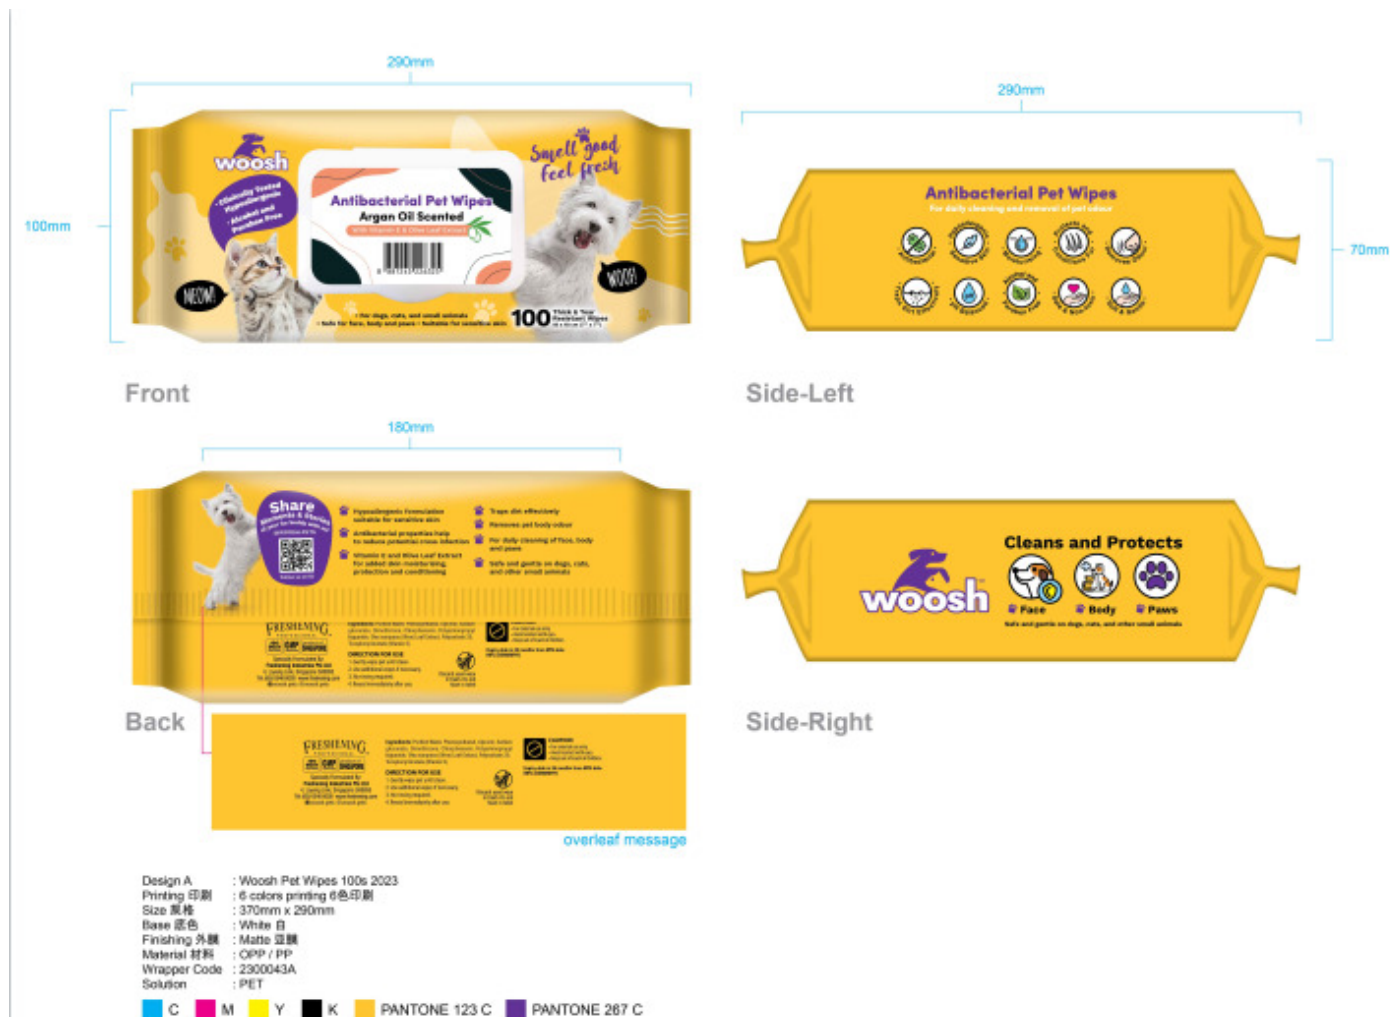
290mm

100mm

woosh

Clinically tested Hypoallergenic
Alcohol and Paraben free

Antibacterial Pet Wipes
Argan Oil Scented
With Vitamin E & Olive Leaf Extract

Smell good Feel fresh

MEOW!

WOOF!

For dogs, cats, and small animals
Safe for face, body and paws • Suitable for sensitive skin

100 Thick & Tear Resistant Wipes

Front

290mm

70mm

Antibacterial Pet Wipes
For daily cleaning and removal of pet odour

Side-Left

180mm

Share

Hypoallergenic Formulation suitable for sensitive skin
Antibacterial properties help to reduce potential cross infection
Vitamin E and Olive Leaf Extract for added skin moisturising, protection and conditioning
Traps dirt effectively
Removes pet body odour
For daily cleaning of face, body and paws
Safe and gentle on dogs, cats, and other small animals

FRESHENING

Ingredients
DIRECTION FOR USE
Cautions

Back

FRESHENING

Ingredients
DIRECTION FOR USE
Cautions

overleaf message

Cleans and Protects
woosh
Face Body Paws
Safe and gentle on dogs, cats, and other small animals

Side-Right

Design A : Woosh Pet Wipes 100s 2023
Printing 印刷 : 6 colors printing 6色印刷
Size 尺寸 : 370mm x 290mm
Base 底色 : White 白
Finishing 外膜 : Matte 亞膜
Material 材料 : OPP / PP
Wrapper Code : 2300043A
Solution : PET

C M Y K PANTONE 123 C PANTONE 267 C